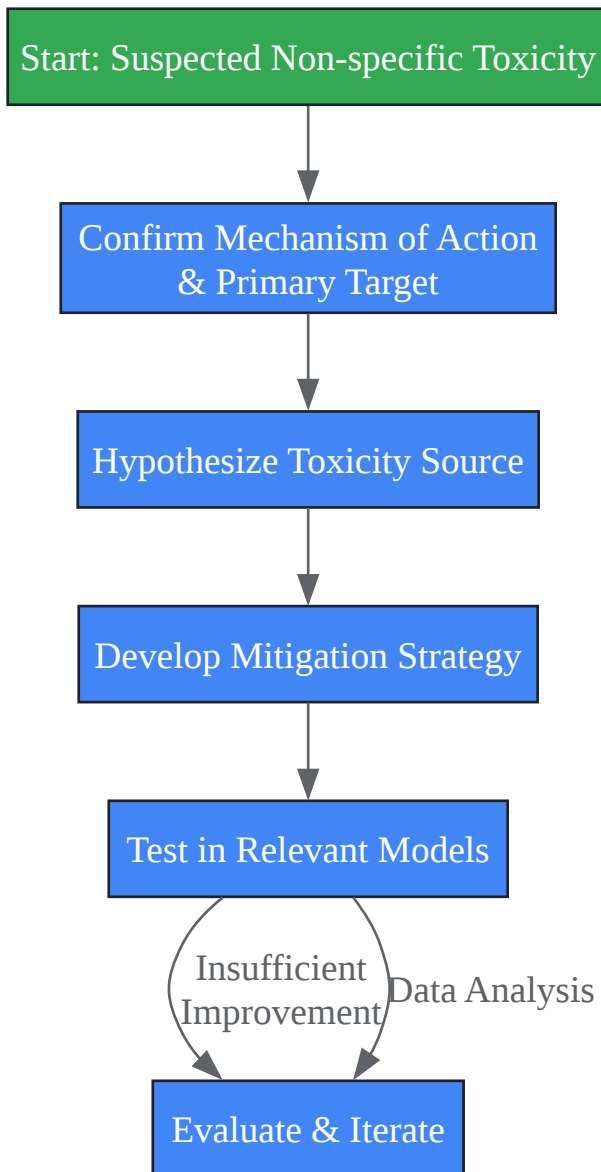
Start: Suspected Non-specific Toxicity

Confirm Mechanism of Action & Primary Target

Hypothesize Toxicity Source

Develop Mitigation Strategy

Test in Relevant Models

Insufficient Improvement

Data Analysis

Evaluate & Iterate